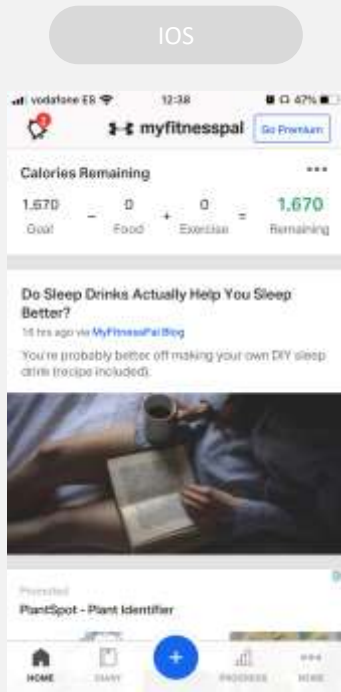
IOS

vodafone ES 12:38 47%

2

myfitnesspal Go Premium

Calories Remaining

1,670 Goal − 0 Food + 0 Exercise = 1,670 Remaining

Do Sleep Drinks Actually Help You Sleep Better?

14 hrs ago via MyFitnessPal Blog

You're probably better off making your own DIY sleep drink (recipe included).

Promoted

PlantSpot - Plant Identifier

HOME DIARY + PROGRESS MORE